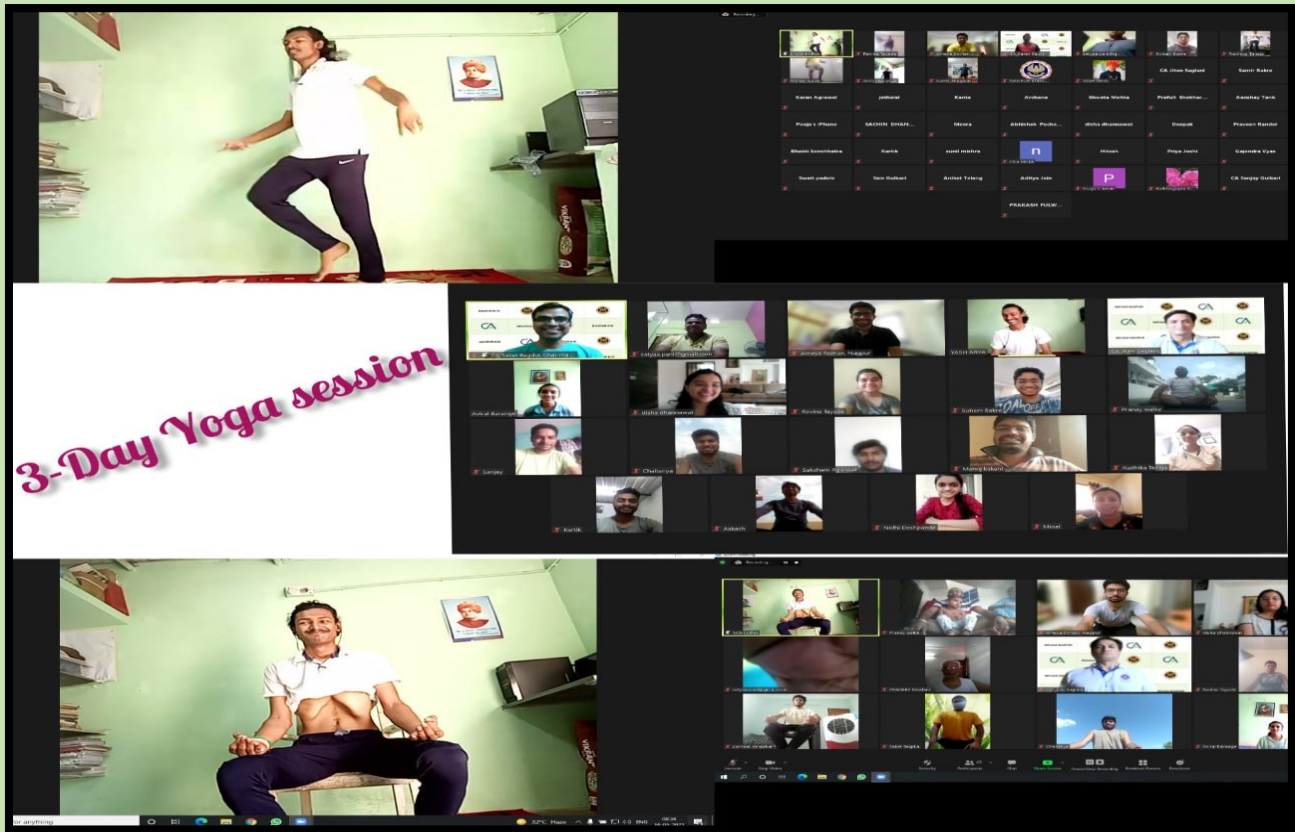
3-Day Yoga session

Karan Agrawal
jaiNatal
Kavita
Archana
Shweta Mehta
Praful Shekhar...
Aamhay Tank
Pooja's iPhone
SACHIN DHAN...
Meera
Abhishek Pocho...
disha dhamnani
Deepak
Praveen Rander
Bhakti Sonorhabe
Kartik
sunil mishra
Hitesh
Priya Joshi
Gajendra Vyas
Swati yadav
Sai Gulkari
Aniket Telang
Aditya Jain
CA Sanjay Gulkari
PRAKASH PUSW...
CA (Hon Sagbat
Samir Bakre

YASH ARYA
Amoys Kathan, Nagpur
disha dhamnani
Suhani Bakre
Pranay Wafle
Sanjay
Chaitanya
Sakshara Agrawal
Manoj Kokani
Radhika Tucker
Kartik
Aakash
Nidhi Deshpande
Minal

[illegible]